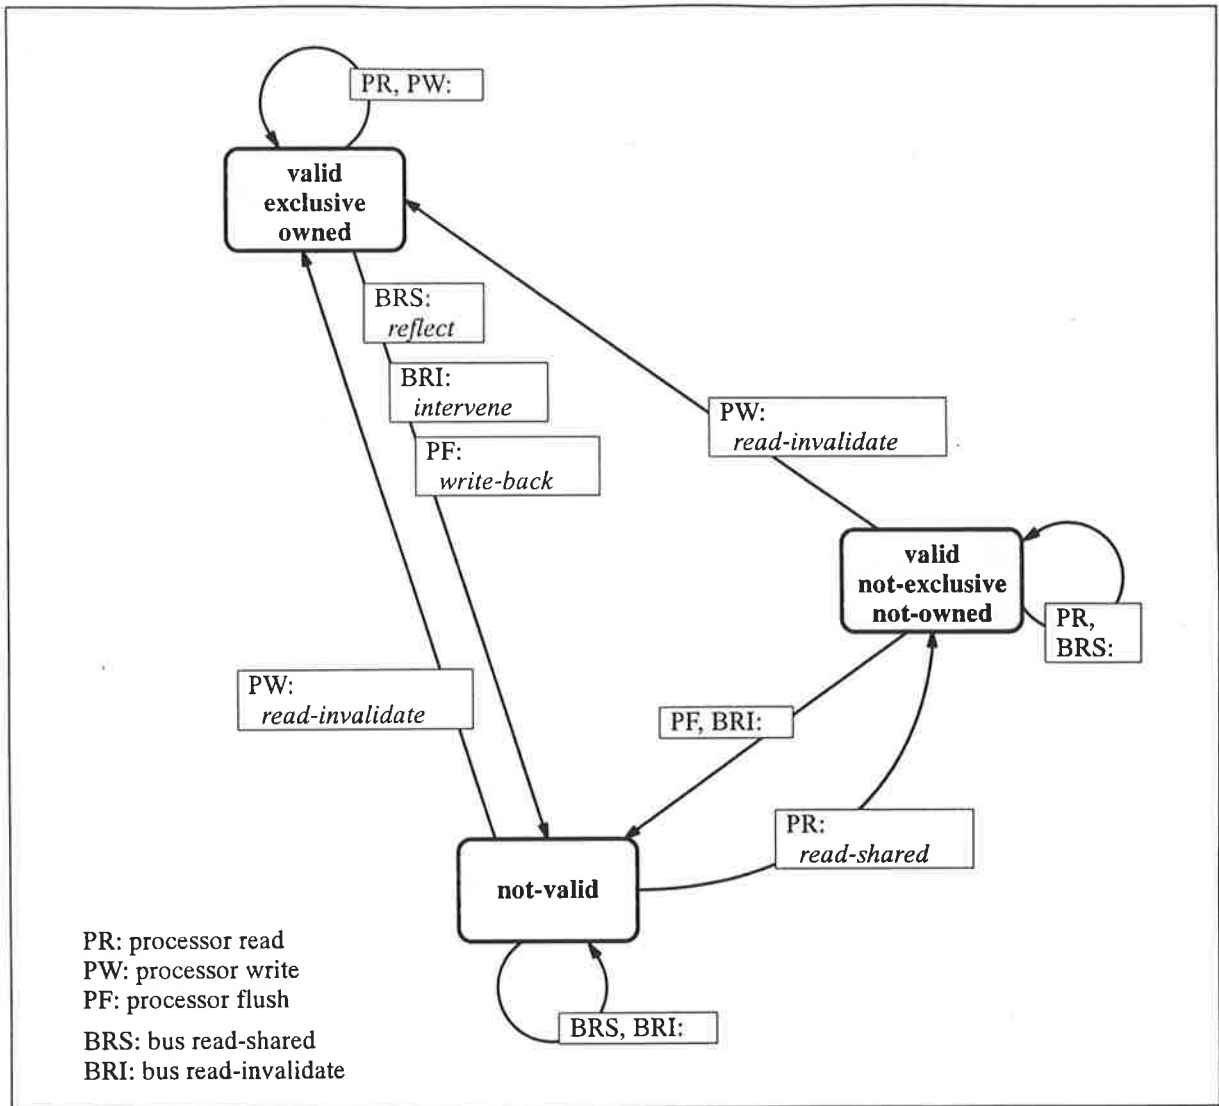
PR, PW:

valid
exclusive
owned

BRS:
reflect

BRI:
intervene

PF:
write-back

PW:
read-invalidate

valid
not-exclusive
not-owned

PR,
BRS:

PW:
read-invalidate

PF, BRI:

PR:
read-shared

not-valid

PR: processor read
PW: processor write
PF: processor flush

BRS: bus read-shared
BRI: bus read-invalidate

BRS, BRI: